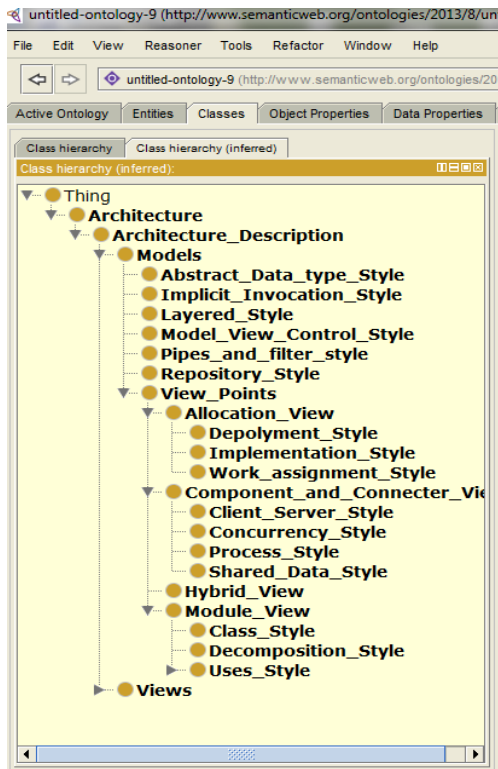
untitled-ontology-9 (http://www.semanticweb.org/ontologies/2013/8/un

File Edit View Reasoner Tools Refactor Window Help

untitled-ontology-9 (http://www.semanticweb.org/ontologies/20

Active Ontology | Entities | Classes | Object Properties | Data Properties

Class hierarchy | Class hierarchy (inferred)

Class hierarchy (inferred):

Thing
Architecture
Architecture_Description
Models
Abstract_Data_type_Style
Implicit_Invocation_Style
Layered_Style
Model_View_Control_Style
Pipes_and_filter_style
Repository_Style
View_Points
Allocation_View
Depolyment_Style
Implementation_Style
Work_assignment_Style
Component_and_Connecter_Vie
Client_Server_Style
Concurrency_Style
Process_Style
Shared_Data_Style
Hybrid_View
Module_View
Class_Style
Decomposition_Style
Uses_Style
Views